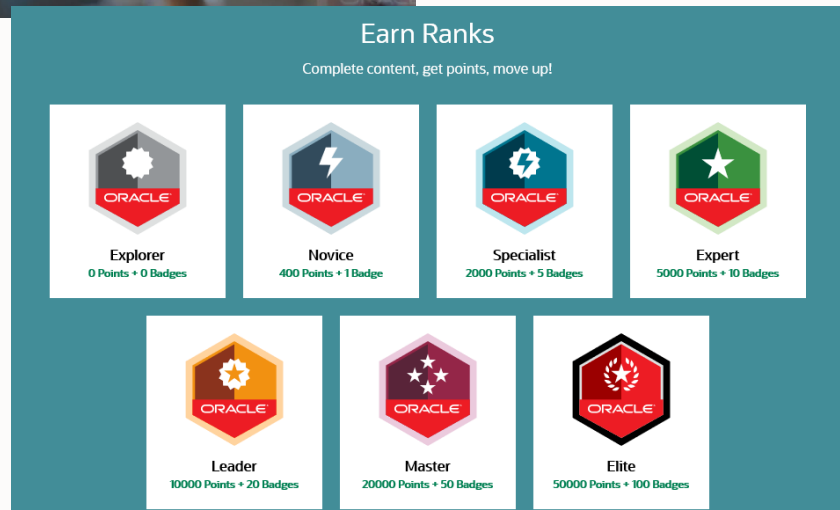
Earn Ranks

Complete content, get points, move up!

ORACLE
Explorer
0 Points + 0 Badges

ORACLE
Novice
400 Points + 1 Badge

ORACLE
Specialist
2000 Points + 5 Badges

ORACLE
Expert
5000 Points + 10 Badges

ORACLE
Leader
10000 Points + 20 Badges

ORACLE
Master
20000 Points + 50 Badges

ORACLE
Elite
50000 Points + 100 Badges